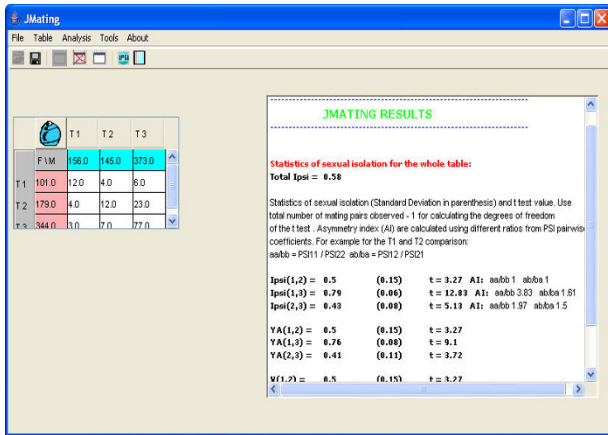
JMating

File Table Analysis Tools About

| | T 1 | T 2 | T 3 |
|---|---|---|---|
| F \ M | 156.0 | 145.0 | 373.0 |
| T 1 101.0 | 12.0 | 4.0 | 6.0 |
| T 2 179.0 | 4.0 | 12.0 | 23.0 |
| T 3 344.0 | 3.0 | 7.0 | 77.0 |

JMATING RESULTS

Statistics of sexual isolation for the whole table:
Total Ipsi = 0.58

Statistics of sexual isolation (Standard Deviation in parenthesis) and t test value. Use total number of mating pairs observed - 1 for calculating the degrees of freedom of the t test . Asymmetry index (AI) are calculated using different ratios from PSI pairwis coefficients. For example for the T1 and T2 comparison:
aa/bb = PSI11 / PSI22 ab/ba = PSI12 / PSI21

Ipsi(1,2) = 0.5 (0.15) t = 3.27 AI: aa/bb 1 ab/ba 1
Ipsi(1,3) = 0.79 (0.06) t = 12.83 AI: aa/bb 3.83 ab/ba 1.61
Ipsi(2,3) = 0.43 (0.08) t = 5.13 AI: aa/bb 1.97 ab/ba 1.5

YA(1,2) = 0.5 (0.15) t = 3.27
YA(1,3) = 0.76 (0.08) t = 9.1
YA(2,3) = 0.41 (0.11) t = 3.72

V(1,2) = 0.5 (0.15) t = 3.27